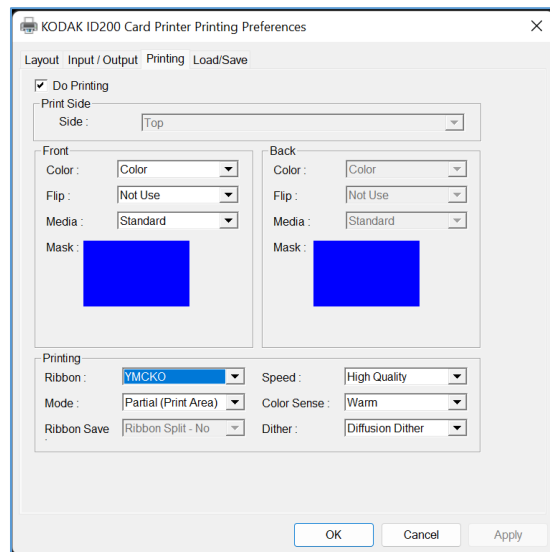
KODAK ID200 Card Printer Printing Preferences

Layout | Input / Output | Printing | Load/Save

Do Printing

Print Side
Side : Top

Front
Color : Color
Flip : Not Use
Media : Standard
Mask :

Back
Color : Color
Flip : Not Use
Media : Standard
Mask :

Printing
Ribbon : YMCKO
Speed : High Quality
Mode : Partial (Print Area)
Color Sense : Warm
Ribbon Save Ribbon Split - No
Dither : Diffusion Dither

OK | Cancel | Apply